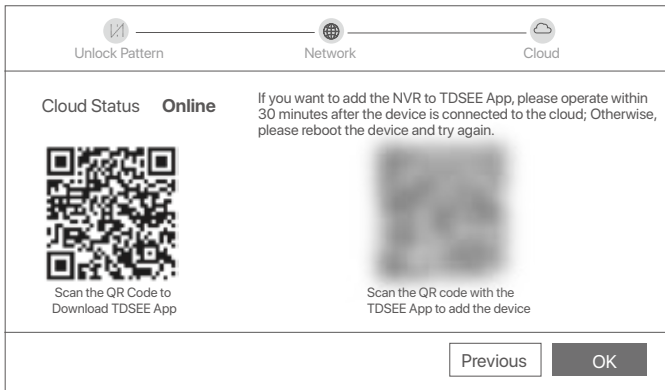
Unlock Pattern
Network
Cloud

Cloud Status Online

If you want to add the NVR to TDSEE App, please operate within 30 minutes after the device is connected to the cloud; Otherwise, please reboot the device and try again.

Scan the QR Code to Download TDSEE App

Scan the QR code with the TDSEE App to add the device

Previous
OK